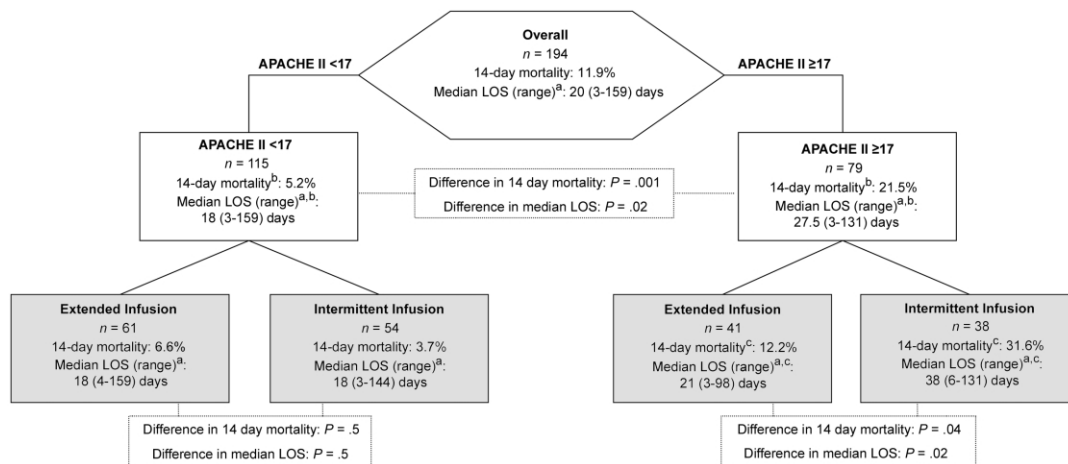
Overall
$n$ = 194
14-day mortality: 11.9%
Median LOS (range)$^a$: 20 (3-159) days

APACHE II <17

APACHE II ≥17

APACHE II <17
$n$ = 115
14-day mortality$^b$: 5.2%
Median LOS (range)$^{a,b}$: 18 (3-159) days

Difference in 14 day mortality: $P$ = .001
Difference in median LOS: $P$ = .02

APACHE II ≥17
$n$ = 79
14-day mortality$^b$: 21.5%
Median LOS (range)$^{a,b}$: 27.5 (3-131) days

Extended Infusion
$n$ = 61
14-day mortality: 6.6%
Median LOS (range)$^a$: 18 (4-159) days

Intermittent Infusion
$n$ = 54
14-day mortality: 3.7%
Median LOS (range)$^a$: 18 (3-144) days

Difference in 14 day mortality: $P$ = .5
Difference in median LOS: $P$ = .5

Extended Infusion
$n$ = 41
14-day mortality$^c$: 12.2%
Median LOS (range)$^{a,c}$: 21 (3-98) days

Intermittent Infusion
$n$ = 38
14-day mortality$^c$: 31.6%
Median LOS (range)$^{a,c}$: 38 (6-131) days

Difference in 14 day mortality: $P$ = .04
Difference in median LOS: $P$ = .02